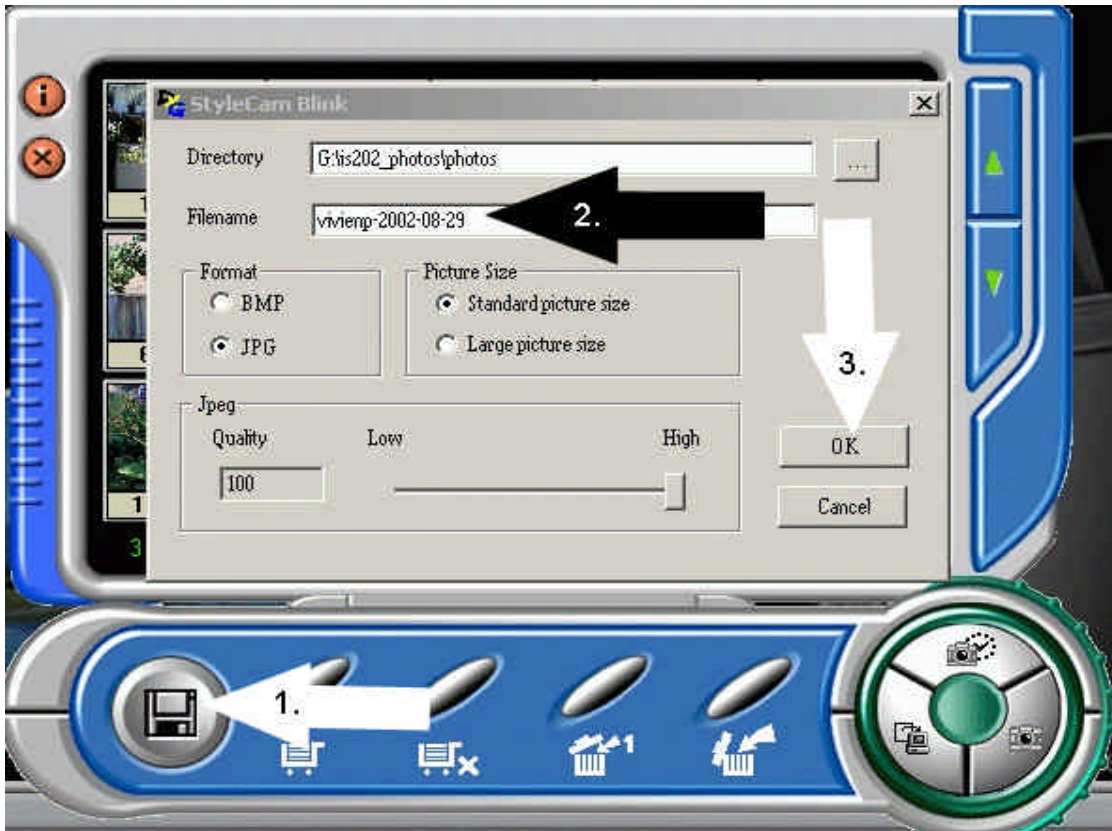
StyleCam Blink

Directory G:\is202_photos\photos ...

Filename vivienp-2002-08-29

2.

Format
BMP
JPG

Picture Size
Standard picture size
Large picture size

3.

Jpeg
Quality Low High
100

OK

Cancel

1.

1
6
1
3